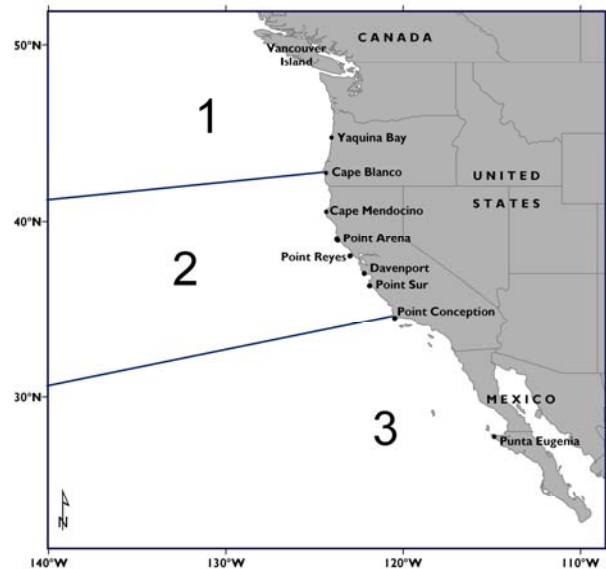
50°N
CANADA
Vancouver Island
1
Yaquina Bay
Cape Blanco
UNITED
STATES
40°N
Cape Mendocino
Point Arena
2
Point Reyes
Davenport
Point Sur
Point Conception
30°N
MEXICO
3
Punta Eugenia
N
140°W
130°W
120°W
110°W